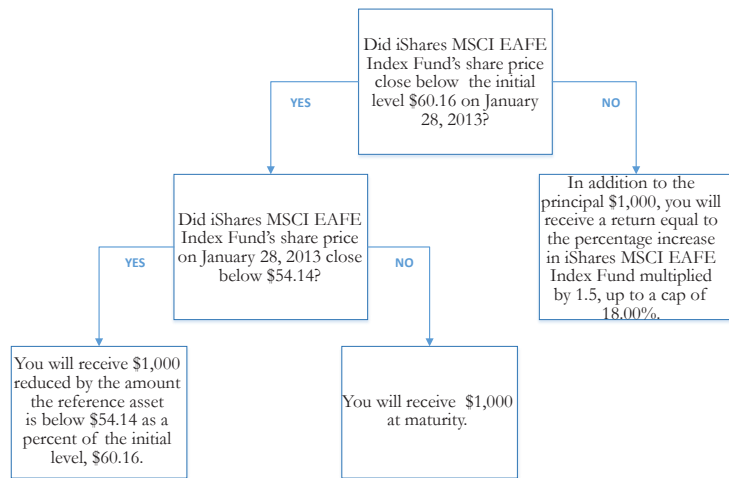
Did iShares MSCI EAFE Index Fund's share price close below the initial level \$60.16 on January 28, 2013?

YES

NO

Did iShares MSCI EAFE Index Fund's share price on January 28, 2013 close below \$54.14?

In addition to the principal \$1,000, you will receive a return equal to the percentage increase in iShares MSCI EAFE Index Fund multiplied by 1.5, up to a cap of 18.00%.

YES

NO

You will receive \$1,000 reduced by the amount the reference asset is below \$54.14 as a percent of the initial level, \$60.16.

You will receive \$1,000 at maturity.